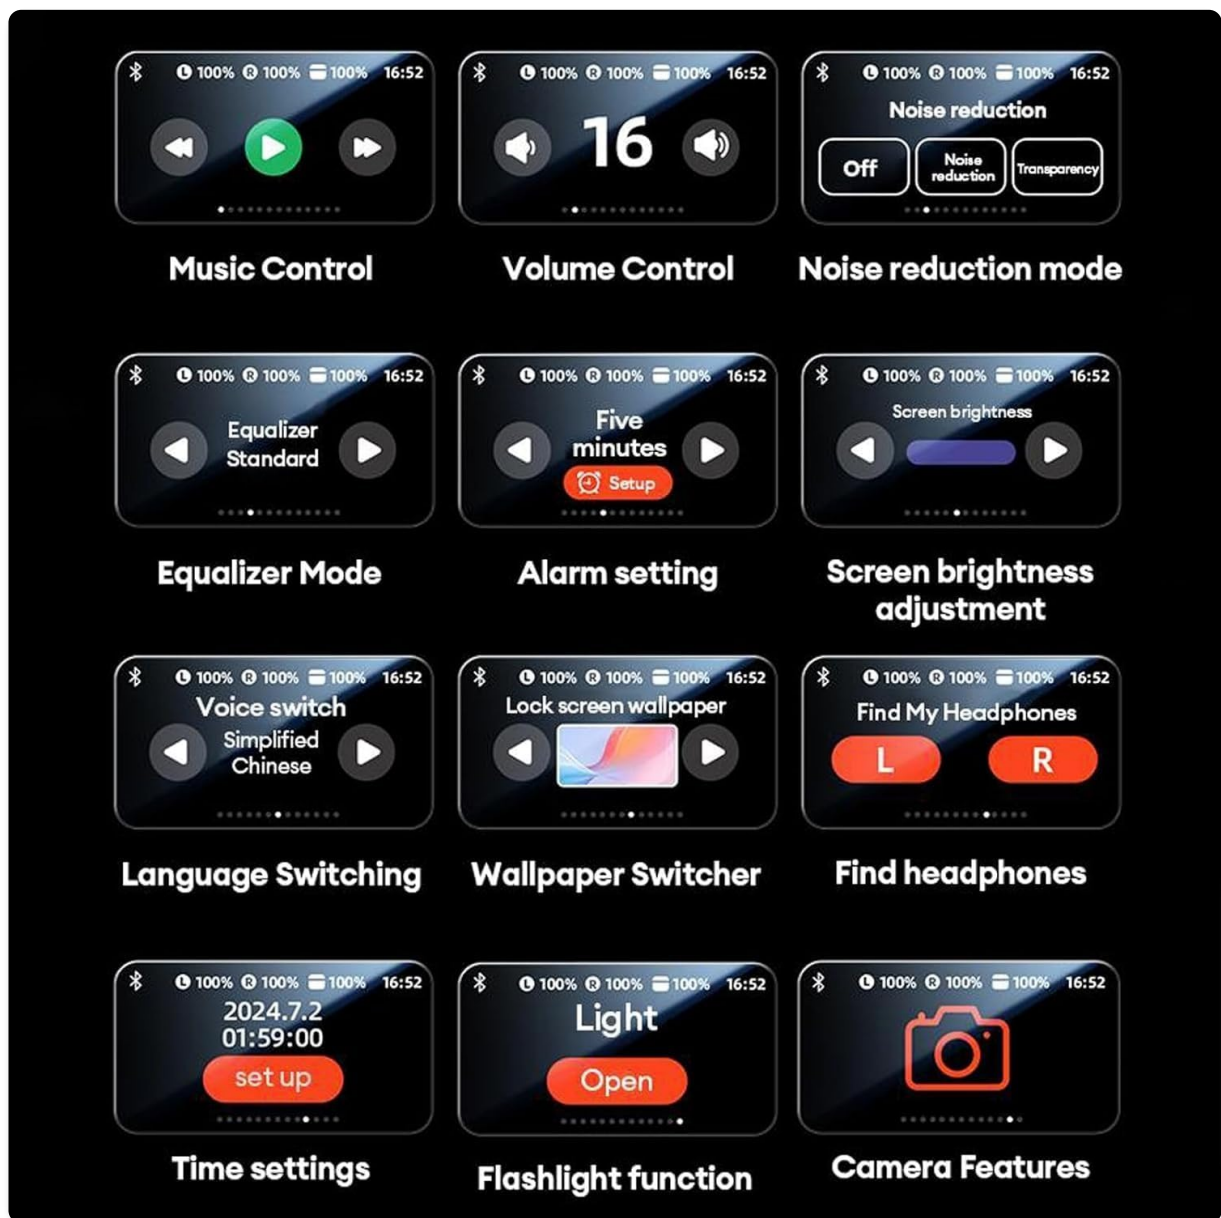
L 100% R 100% 100% 16:52

Music Control

L 100% R 100% 100% 16:52
16

Volume Control

L 100% R 100% 100% 16:52
Noise reduction
Off
Noise reduction
Transparency

Noise reduction mode

L 100% R 100% 100% 16:52
Equalizer
Standard

Equalizer Mode

L 100% R 100% 100% 16:52
Five minutes
Setup

Alarm setting

L 100% R 100% 100% 16:52
Screen brightness

Screen brightness adjustment

L 100% R 100% 100% 16:52
Voice switch
Simplified Chinese

Language Switching

L 100% R 100% 100% 16:52
Lock screen wallpaper

Wallpaper Switcher

L 100% R 100% 100% 16:52
Find My Headphones
L
R

Find headphones

L 100% R 100% 100% 16:52
2024.7.2
01:59:00
set up

Time settings

L 100% R 100% 100% 16:52
Light
Open

Flashlight function

L 100% R 100% 100% 16:52

Camera Features